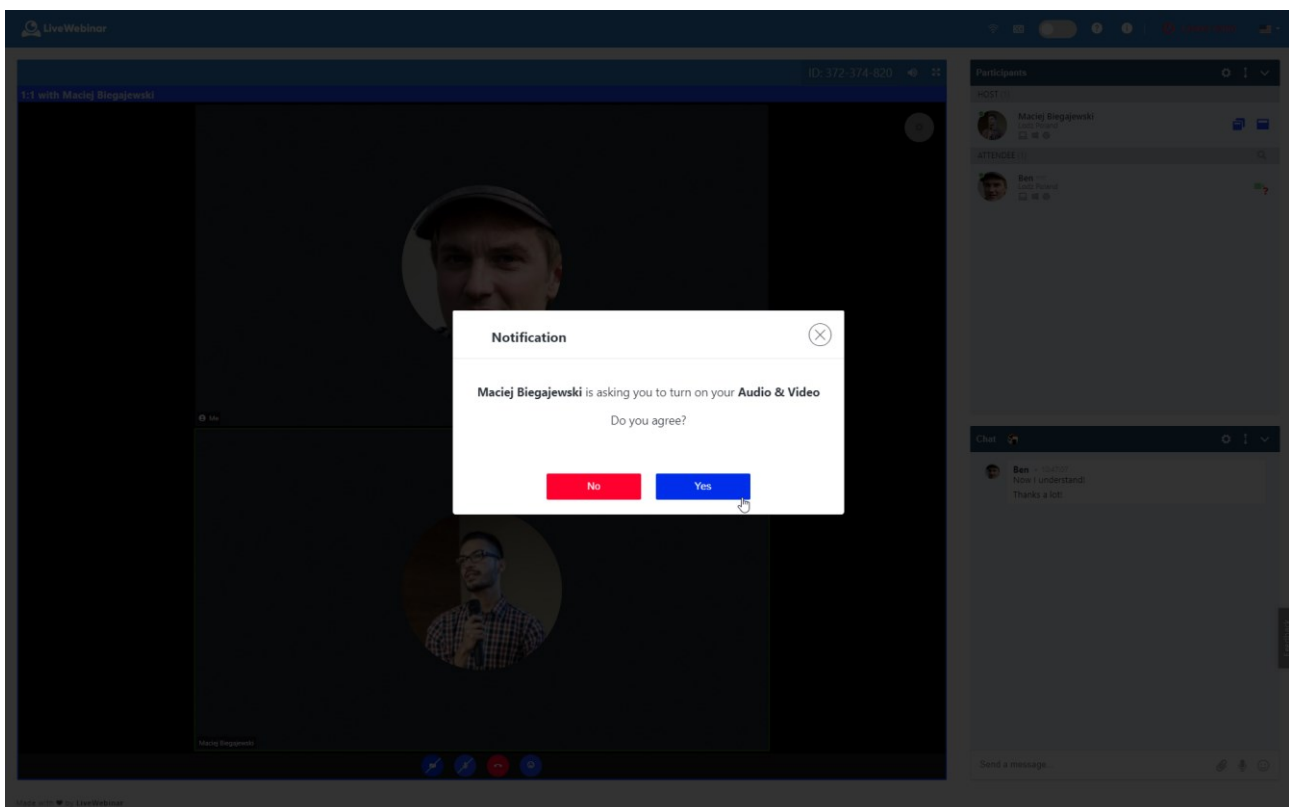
LiveWebinar

ID: 372-374-820

1:1 with Maciej Biegajewski

Me

Maciej Biegajewski

Participants

HOST

Maciej Biegajewski

ATTENDEE

Ben

Chat

Ben
Now I understand!
Thanks a lot!

Send a message...

Notification

**Maciej Biegajewski** is asking you to turn on your **Audio & Video**

Do you agree?

No

Yes

Made with ♥ by LiveWebinar